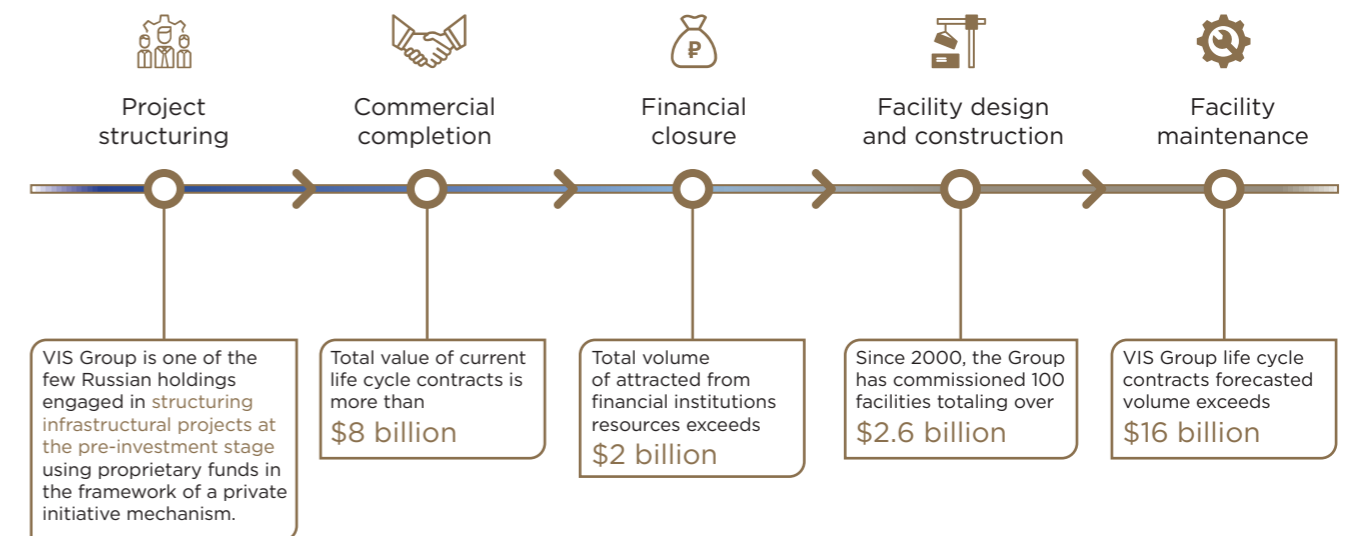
Project structuring

Commercial completion

Financial closure

Facility design and construction

Facility maintenance

VIS Group is one of the few Russian holdings engaged in structuring infrastructural projects at the pre-investment stage using proprietary funds in the framework of a private initiative mechanism.

Total value of current life cycle contracts is more than
$8 billion

Total volume of attracted from financial institutions resources exceeds
$2 billion

Since 2000, the Group has commissioned 100 facilities totaling over
$2.6 billion

VIS Group life cycle contracts forecasted volume exceeds
$16 billion